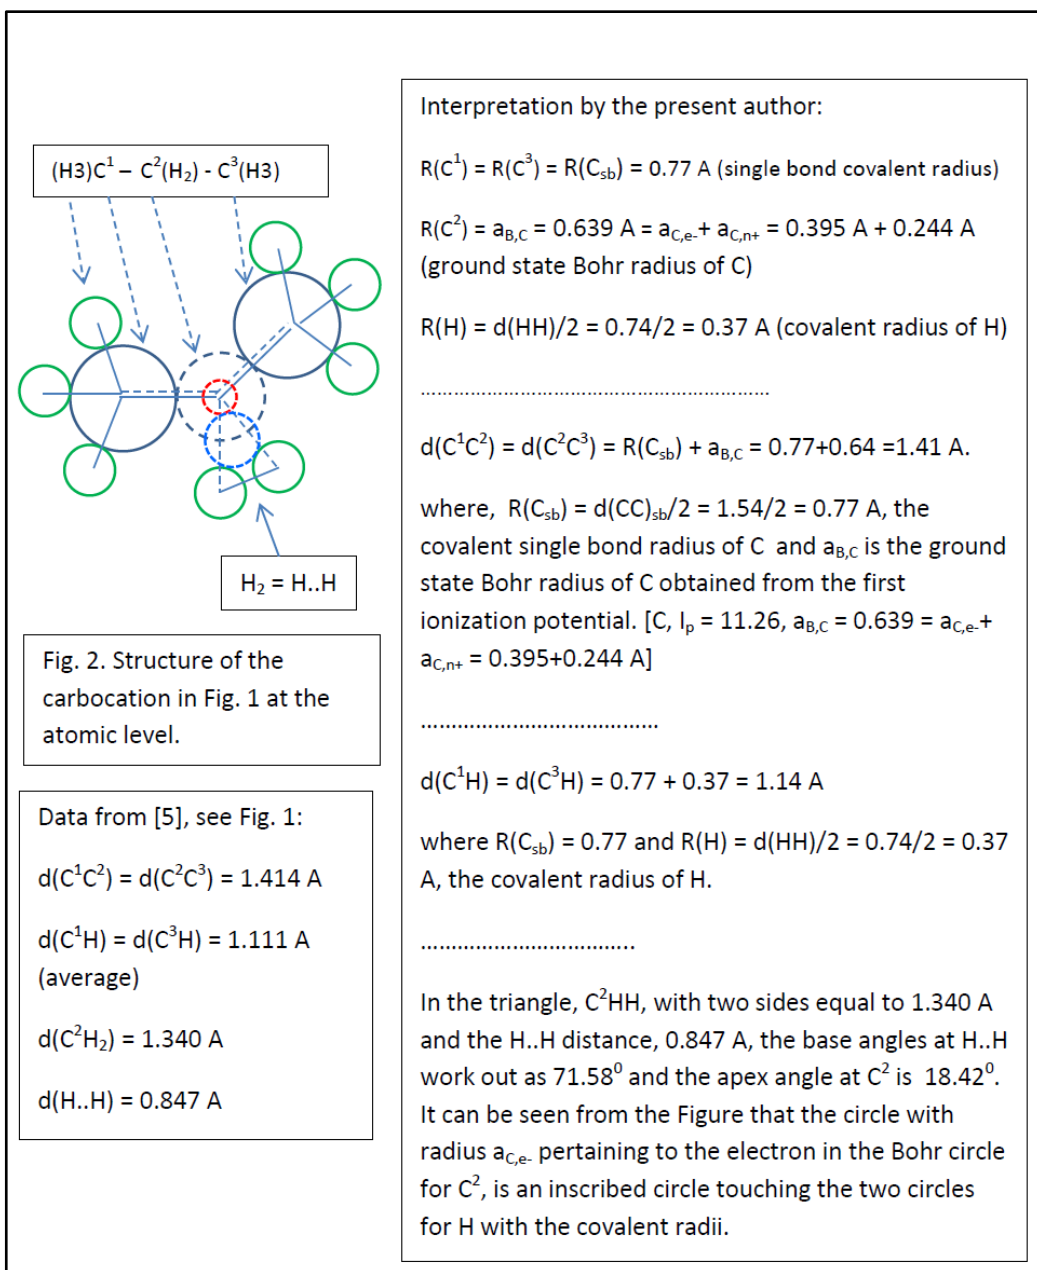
(H3)$C^1$ – $C^2$($H_2$) - $C^3$(H3)

$H_2$ = H..H

Fig. 2. Structure of the carbocation in Fig. 1 at the atomic level.

Data from [5], see Fig. 1:

d($C^1C^2$) = d($C^2C^3$) = 1.414 A

d($C^1$H) = d($C^3$H) = 1.111 A (average)

d($C^2H_2$) = 1.340 A

d(H..H) = 0.847 A

Interpretation by the present author:

R($C^1$) = R($C^3$) = R($C_{sb}$) = 0.77 A (single bond covalent radius)

R($C^2$) = $a_{B,C}$ = 0.639 A = $a_{C,e-}$+ $a_{C,n+}$ = 0.395 A + 0.244 A (ground state Bohr radius of C)

R(H) = d(HH)/2 = 0.74/2 = 0.37 A (covalent radius of H)

……………………………………………………………

d($C^1C^2$) = d($C^2C^3$) = R($C_{sb}$) + $a_{B,C}$ = 0.77+0.64 =1.41 A.

where, R($C_{sb}$) = d(CC)$_{sb}$/2 = 1.54/2 = 0.77 A, the covalent single bond radius of C and $a_{B,C}$ is the ground state Bohr radius of C obtained from the first ionization potential. [C, $I_p$ = 11.26, $a_{B,C}$ = 0.639 = $a_{C,e-}$+ $a_{C,n+}$ = 0.395+0.244 A]

…………………………………

d($C^1$H) = d($C^3$H) = 0.77 + 0.37 = 1.14 A

where R($C_{sb}$) = 0.77 and R(H) = d(HH)/2 = 0.74/2 = 0.37 A, the covalent radius of H.

…………………………….

In the triangle, $C^2$HH, with two sides equal to 1.340 A and the H..H distance, 0.847 A, the base angles at H..H work out as 71.58$^0$ and the apex angle at $C^2$ is 18.42$^0$. It can be seen from the Figure that the circle with radius $a_{C,e-}$ pertaining to the electron in the Bohr circle for $C^2$, is an inscribed circle touching the two circles for H with the covalent radii.